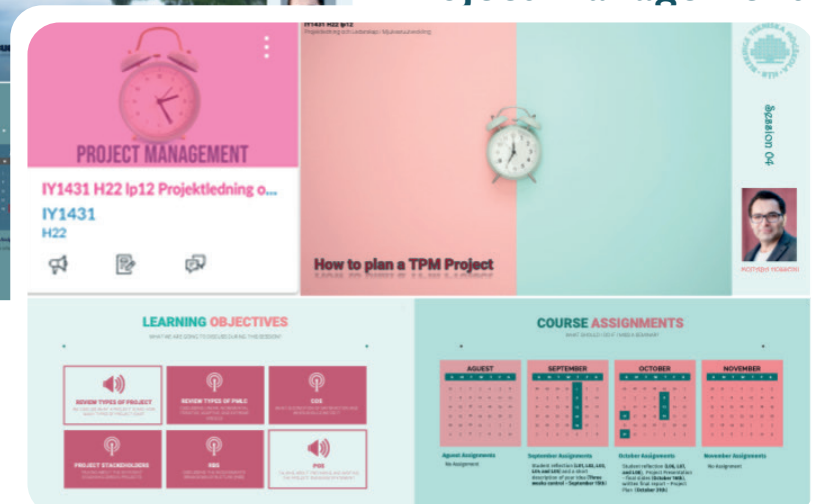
PROJECT MANAGEMENT

IY1431 H22 lp12 Projektledning o...

IY1431

H22

IY1431 H22 lp12

Projektledning och Ledarskap / Mjukvaruutveckling

How to plan a TPM Project

Session 04

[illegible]

LEARNING OBJECTIVES

WHAT WE ARE GOING TO DISCUSS DURING THIS SESSION?

REVIEW TYPES OF PROJECT

REVIEW TYPES OF PMLC

CDE

PROJECT STAKEHOLDERS

RBS

PDS

COURSE ASSIGNMENTS

AUGUST

SEPTEMBER

OCTOBER

NOVEMBER

August Assignments

No Assignment

September Assignments

October Assignments

November Assignments

No Assignment